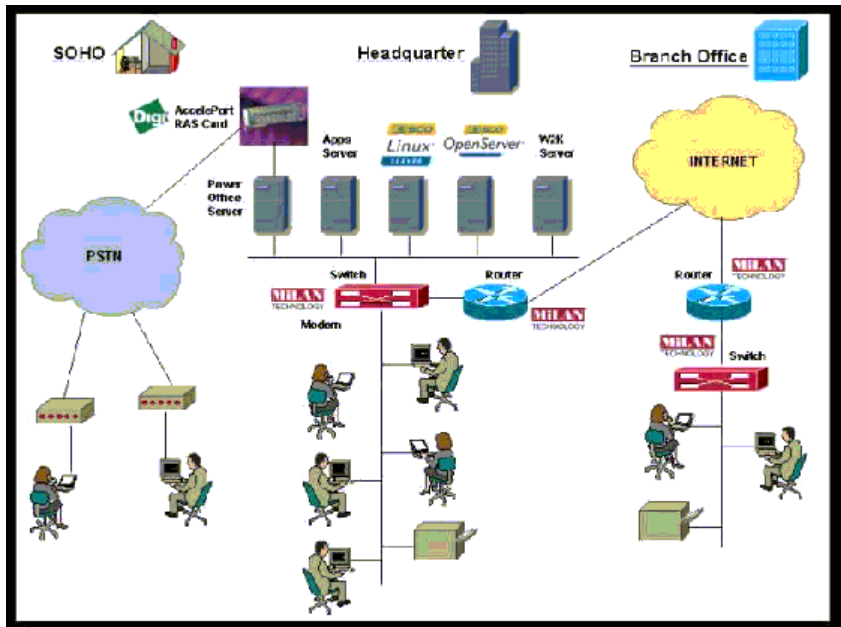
SOHO

Headquarter

Branch Office

Digi AccelePort RAS Card

Apps Server

SCO Linux SERVER

SCO OpenServer

W2K Server

INTERNET

Power Office Server

PSTN

Switch

Router

MILAN TECHNOLOGY

Modem

MILAN TECHNOLOGY

Router

MILAN TECHNOLOGY

MILAN TECHNOLOGY

Switch